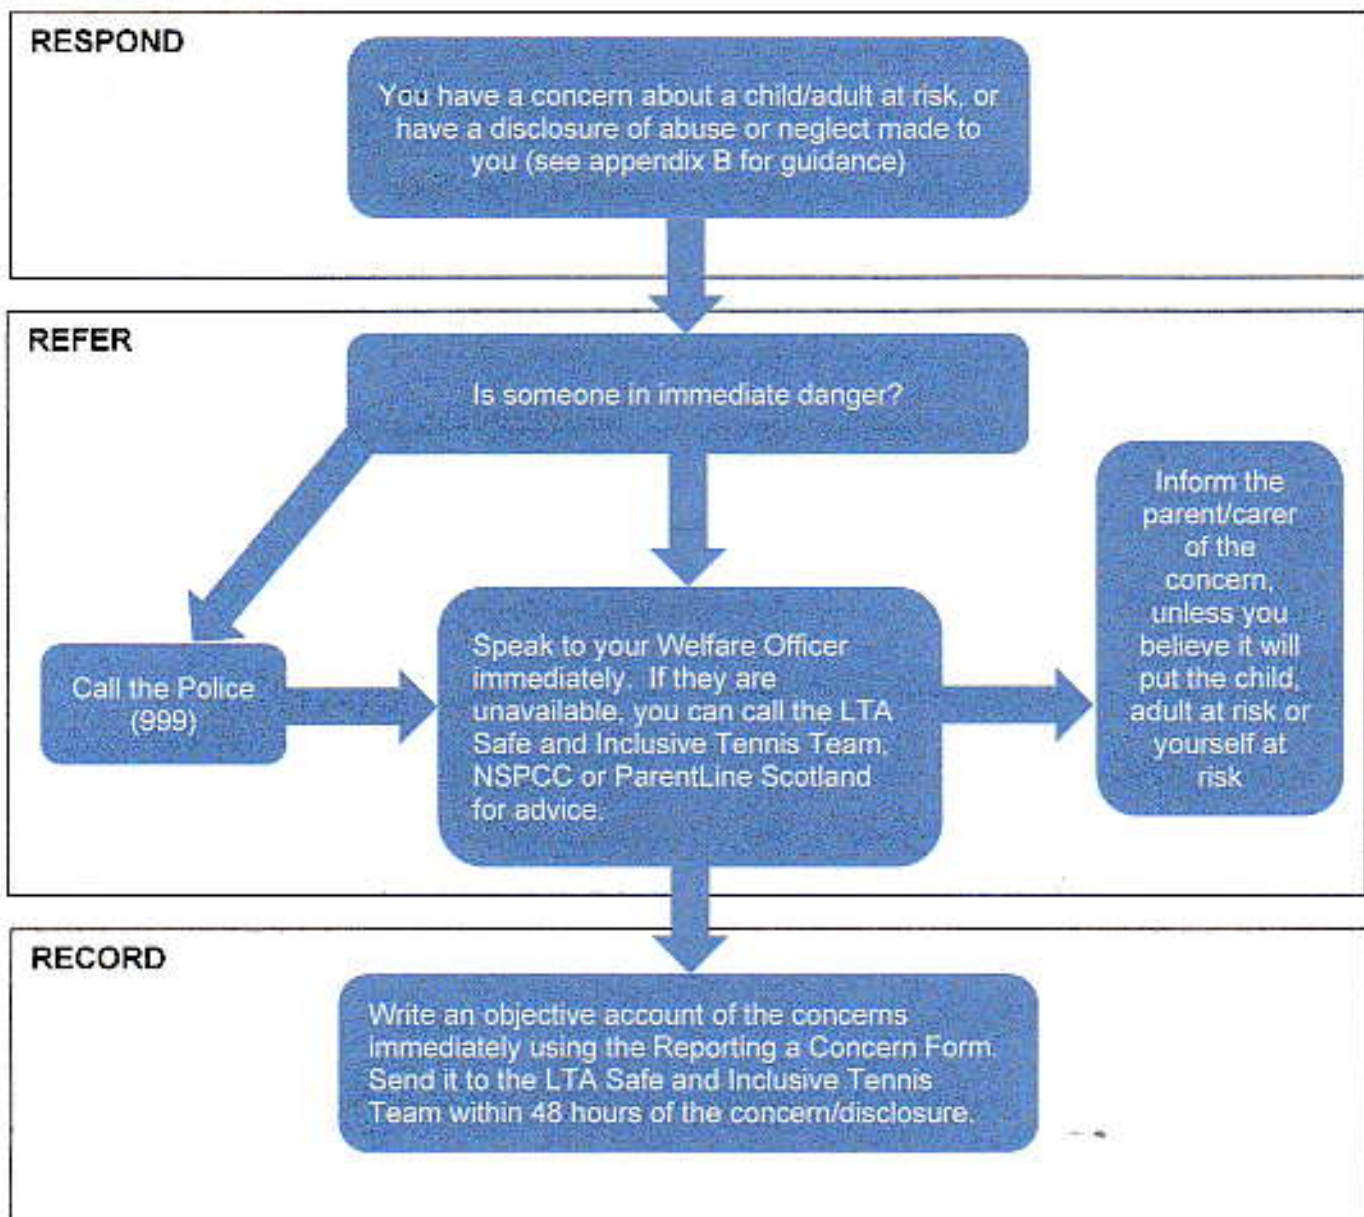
RESPOND

You have a concern about a child/adult at risk, or have a disclosure of abuse or neglect made to you (see appendix B for guidance)

REFER

Is someone in immediate danger?

Call the Police (999)

Speak to your Welfare Officer immediately. If they are unavailable, you can call the LTA Safe and Inclusive Tennis Team, NSPCC or ParentLine Scotland for advice.

Inform the parent/carer of the concern, unless you believe it will put the child, adult at risk or yourself at risk

RECORD

Write an objective account of the concerns immediately using the Reporting a Concern Form. Send it to the LTA Safe and Inclusive Tennis Team within 48 hours of the concern/disclosure.